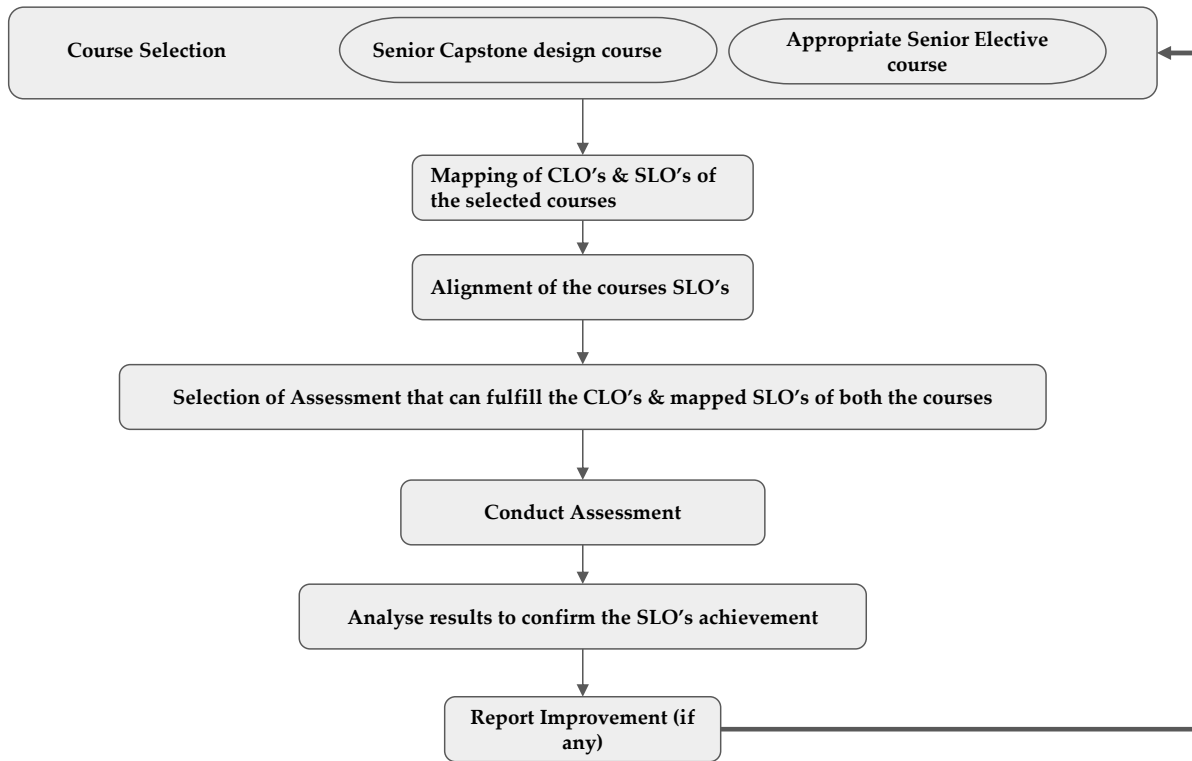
Course Selection

Senior Capstone design course

Appropriate Senior Elective course

Mapping of CLO’s & SLO’s of the selected courses

Alignment of the courses SLO’s

Selection of Assessment that can fulfill the CLO’s & mapped SLO’s of both the courses

Conduct Assessment

Analyse results to confirm the SLO’s achievement

Report Improvement (if any)